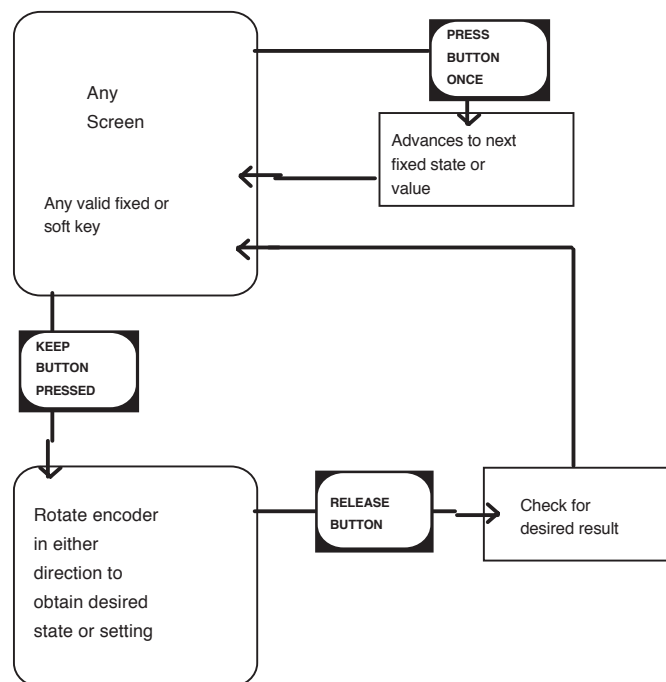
Any
Screen

Any valid fixed or soft key

PRESS
BUTTON
ONCE

Advances to next fixed state or value

KEEP
BUTTON
PRESSED

Rotate encoder in either direction to obtain desired state or setting

RELEASE
BUTTON

Check for desired result